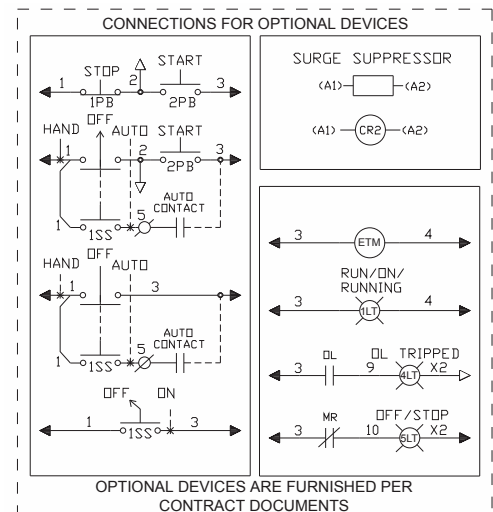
CONNECTIONS FOR OPTIONAL DEVICES

1 STOP 1PB 2 START 2PB 3

HAND OFF AUTO START
1 2 2PB 3
1 1SS 5 AUTO CONTACT

HAND OFF AUTO
1 3
1 1SS 5 AUTO CONTACT

OFF ON
1 1SS 3

SURGE SUPPRESSOR
(A1) (A2)
(A1) CR2 (A2)

3 ETM 4

RUN/ON/RUNNING
3 1LT 4

OL OL TRIPPED
3 9 4LT X2

MR OFF/STOP
3 10 5LT X2

OPTIONAL DEVICES ARE FURNISHED PER CONTRACT DOCUMENTS